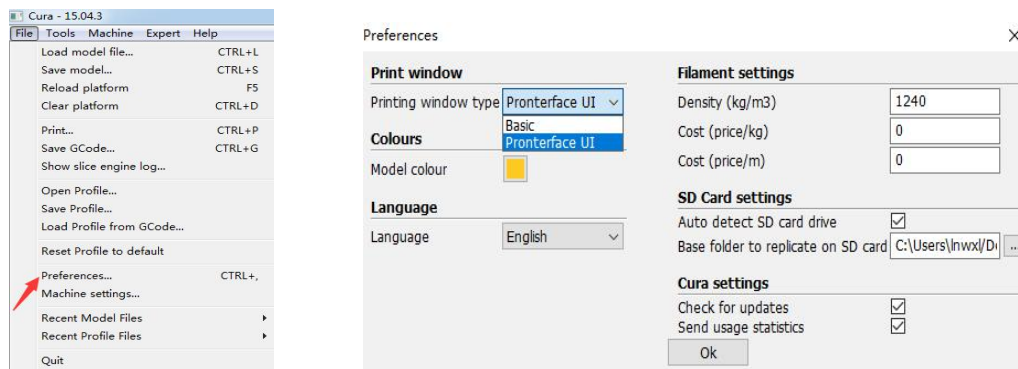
Cura - 15.04.3
File Tools Machine Expert Help
Load model file... CTRL+L
Save model... CTRL+S
Reload platform F5
Clear platform CTRL+D
Print... CTRL+P
Save GCode... CTRL+G
Show slice engine log...
Open Profile...
Save Profile...
Load Profile from GCode...
Reset Profile to default
Preferences... CTRL+,
Machine settings...
Recent Model Files
Recent Profile Files
Quit

Preferences

Print window
Printing window type Pronterface UI
Basic
Pronterface UI
Colours
Model colour
Language
Language English

Filament settings
Density (kg/m3) 1240
Cost (price/kg) 0
Cost (price/m) 0
SD Card settings
Auto detect SD card drive
Base folder to replicate on SD card C:\Users\lnwxl/D
Cura settings
Check for updates
Send usage statistics
Ok